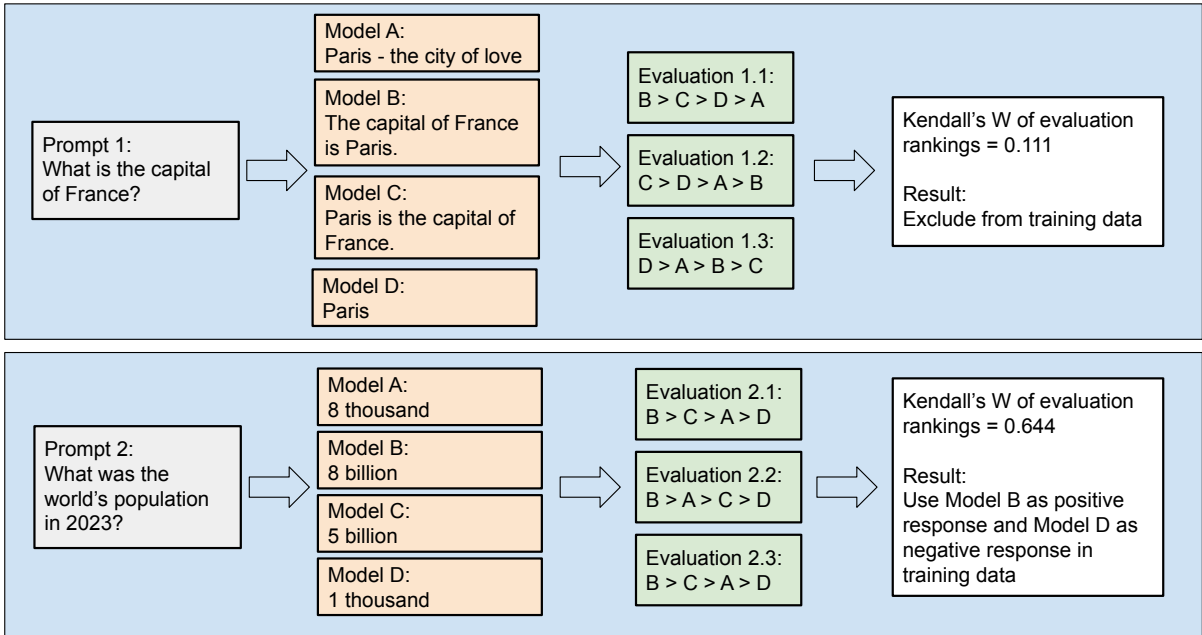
Prompt 1:
What is the capital of France?

Model A:
Paris - the city of love

Model B:
The capital of France is Paris.

Model C:
Paris is the capital of France.

Model D:
Paris

Evaluation 1.1:
B > C > D > A

Evaluation 1.2:
C > D > A > B

Evaluation 1.3:
D > A > B > C

Kendall's W of evaluation rankings = 0.111

Result:
Exclude from training data

Prompt 2:
What was the world's population in 2023?

Model A:
8 thousand

Model B:
8 billion

Model C:
5 billion

Model D:
1 thousand

Evaluation 2.1:
B > C > A > D

Evaluation 2.2:
B > A > C > D

Evaluation 2.3:
B > C > A > D

Kendall's W of evaluation rankings = 0.644

Result:
Use Model B as positive response and Model D as negative response in training data